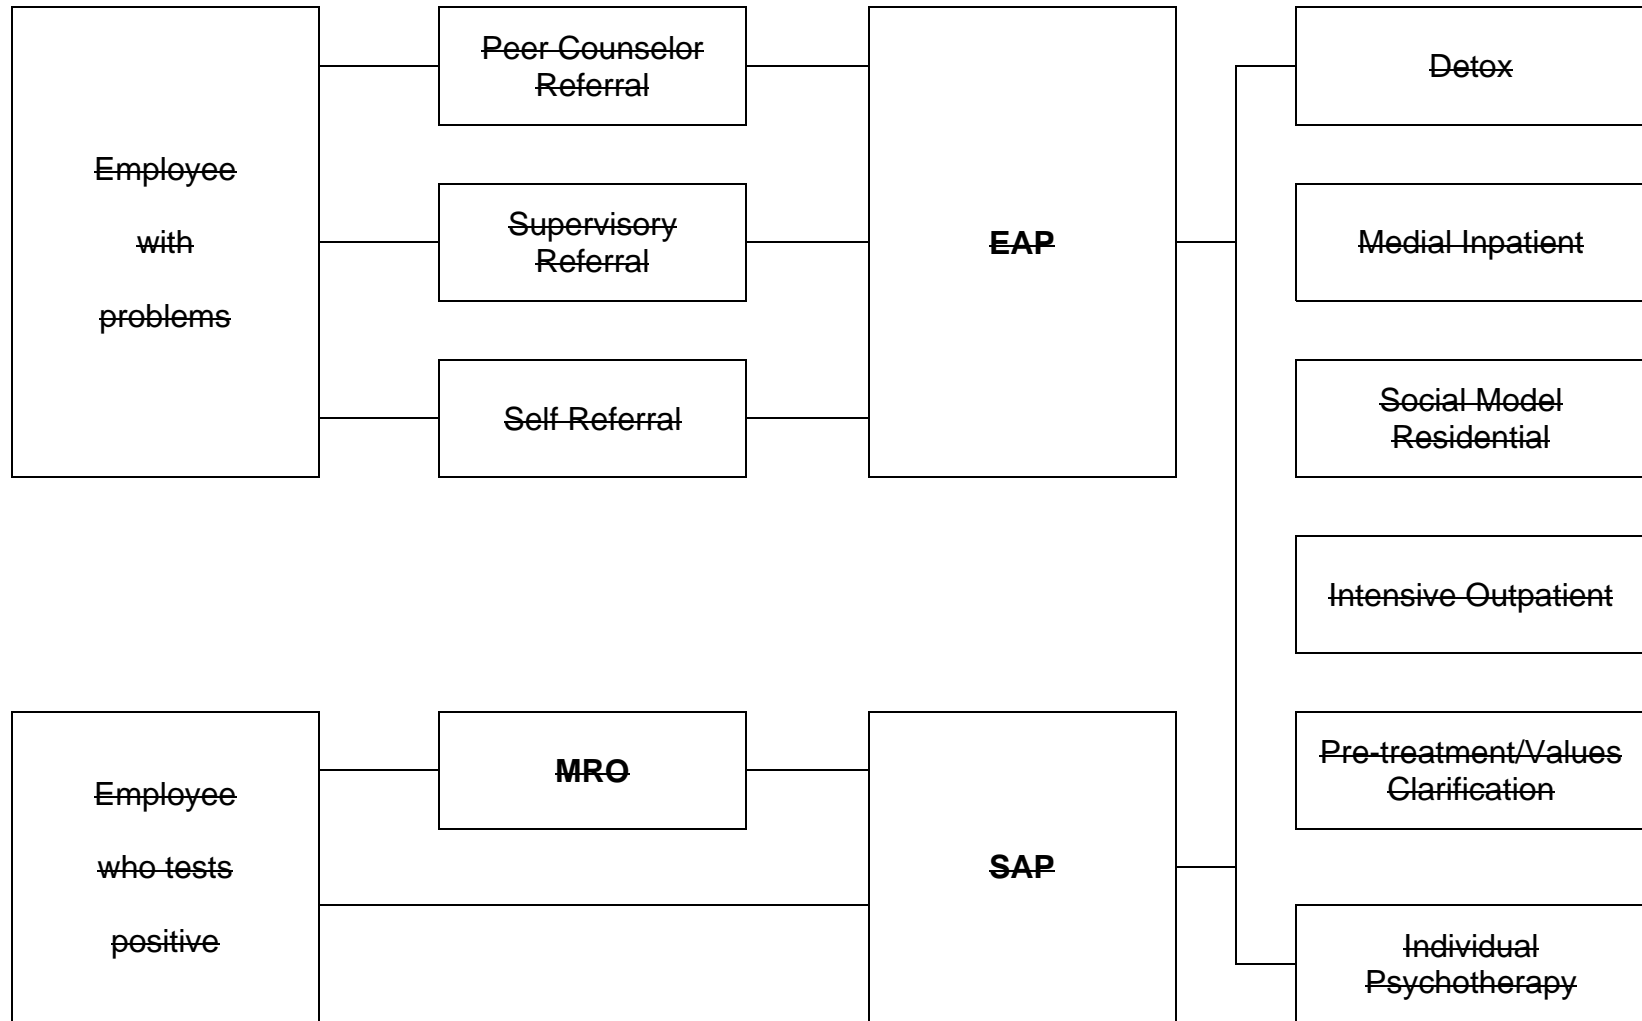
Employee with problems

Peer Counselor Referral

Supervisory Referral

Self Referral

EAP

Detox

Medial Inpatient

Social Model Residential

Intensive Outpatient

Pre-treatment/Values Clarification

Individual Psychotherapy

Employee who tests positive

MRO

SAP